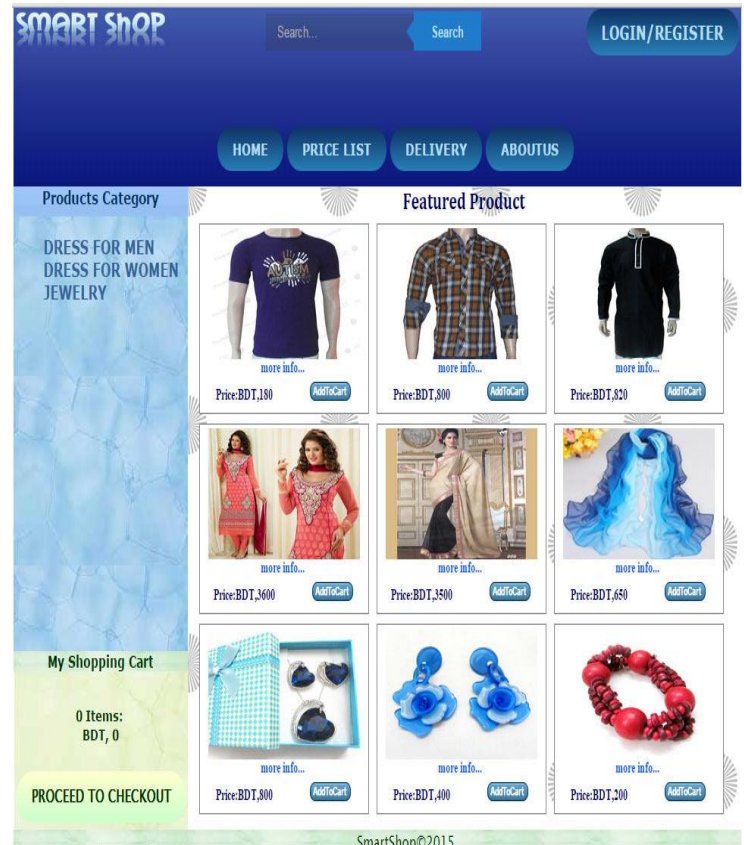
SMART SHOP

Search...

Search

LOGIN/REGISTER

HOME

PRICE LIST

DELIVERY

ABOUTUS

Products Category

DRESS FOR MEN
DRESS FOR WOMEN
JEWELRY

Featured Product

more info...
Price:BDT,180
AddToCart

more info...
Price:BDT,800
AddToCart

more info...
Price:BDT,820
AddToCart

more info...
Price:BDT,3600
AddToCart

more info...
Price:BDT,3500
AddToCart

more info...
Price:BDT,650
AddToCart

My Shopping Cart

0 Items:
BDT, 0

PROCEED TO CHECKOUT

more info...
Price:BDT,800
AddToCart

more info...
Price:BDT,400
AddToCart

more info...
Price:BDT,200
AddToCart

SmartShop©2015